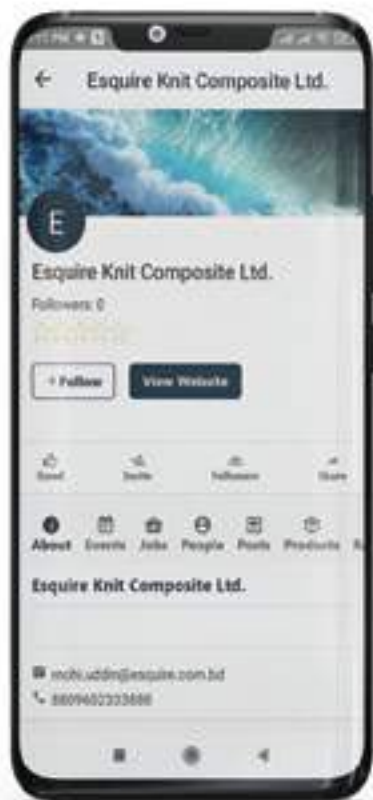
Esquire Knit Composite Ltd.

E

Esquire Knit Composite Ltd.

Followers: 0

+ Follow

View Website

Good

Invite

Followers

Share

About

Events

Jobs

People

Posts

Products

Esquire Knit Composite Ltd.

mohi.uddin@esquire.com.bd

8809602333888